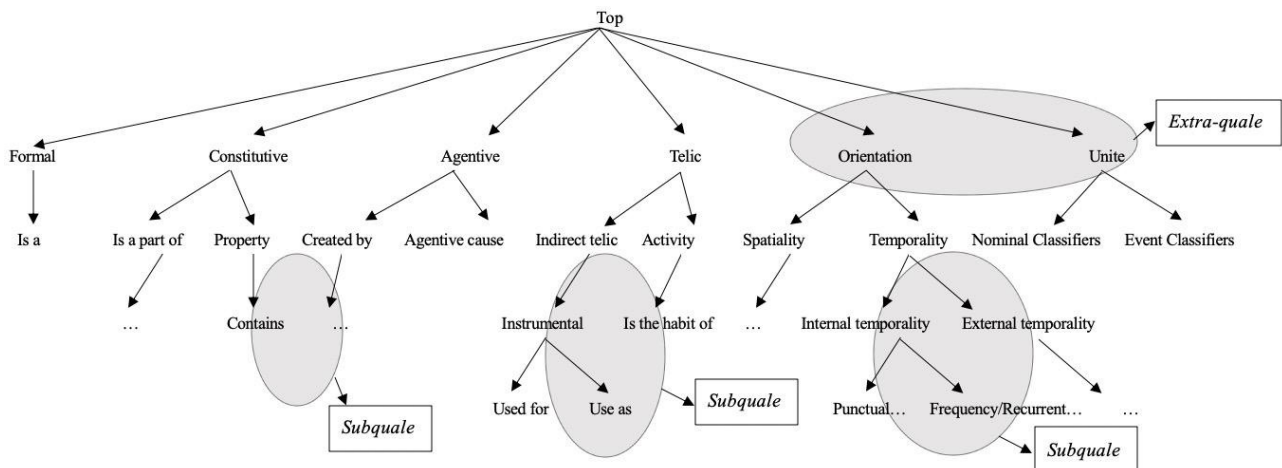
Top

Formal
Constitutive
Agentive
Telic
Orientation
Unite
Extra-quale

Is a
Is a part of
Property
Created by
Agentive cause
Indirect telic
Activity
Spatiality
Temporality
Nominal Classifiers
Event Classifiers

…
Contains
…
Instrumental
Is the habit of
…
Internal temporality
External temporality

Subquale
Used for
Use as
Subquale
Punctual…
Frequency/Recurrent…
…
Subquale